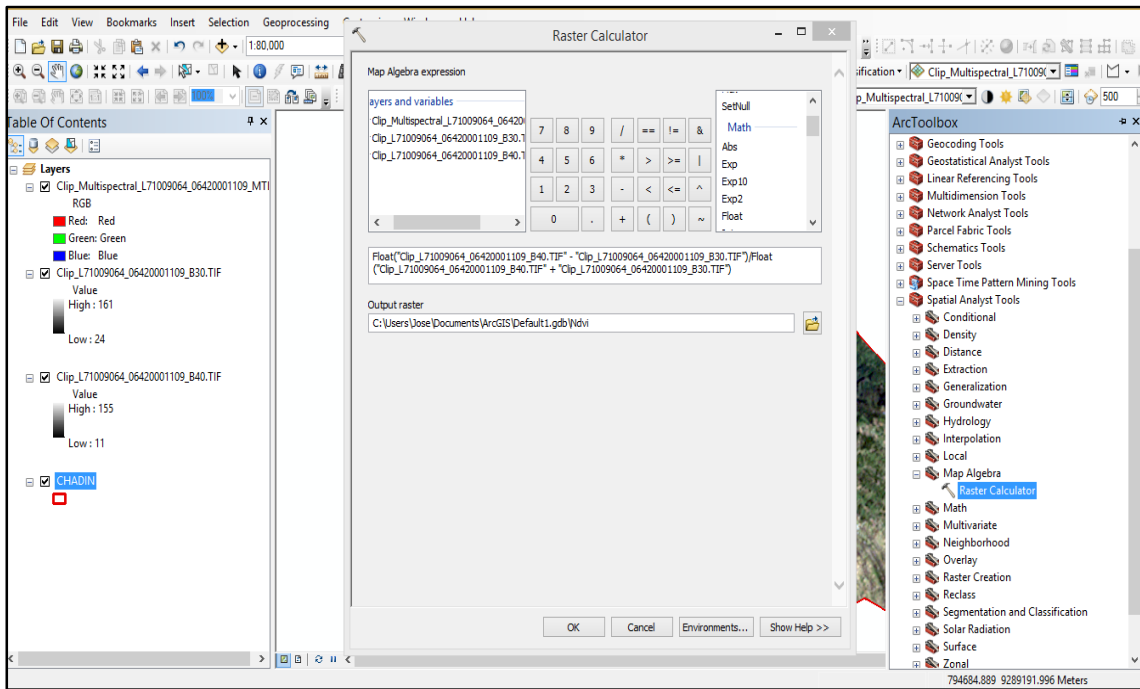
File Edit View Bookmarks Insert Selection Geoprocessing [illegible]

1:80,000

Table Of Contents

Layers
Clip_Multispectral_L71009064_06420001109_MTI
RGB
Red: Red
Green: Green
Blue: Blue
Clip_L71009064_06420001109_B30.TIF
Value
High : 161
Low : 24
Clip_L71009064_06420001109_B40.TIF
Value
High : 155
Low : 11
CHADIN

Raster Calculator

Map Algebra expression

Layers and variables
Clip_Multispectral_L71009064_06420
Clip_L71009064_06420001109_B30.T
Clip_L71009064_06420001109_B40.T

| 7 | 8 | 9 | / | == | != | & |
|---|---|---|---|---|---|---|
| 4 | 5 | 6 | * | > | >= | \| |
| 1 | 2 | 3 | - | < | <= | ^ |
| 0 | | . | + | ( | ) | ~ |

SetNull
Math
Abs
Exp
Exp10
Exp2
Float

Float("Clip_L71009064_06420001109_B40.TIF" - "Clip_L71009064_06420001109_B30.TIF")/Float("Clip_L71009064_06420001109_B40.TIF" + "Clip_L71009064_06420001109_B30.TIF")

Output raster
C:\Users\Jose\Documents\ArcGIS\Default1.gdb\Ndvi

OK Cancel Environments... Show Help >>

Clip_Multispectral_L71009064
500

ArcToolbox
Geocoding Tools
Geostatistical Analyst Tools
Linear Referencing Tools
Multidimension Tools
Network Analyst Tools
Parcel Fabric Tools
Schematics Tools
Server Tools
Space Time Pattern Mining Tools
Spatial Analyst Tools
Conditional
Density
Distance
Extraction
Generalization
Groundwater
Hydrology
Interpolation
Local
Map Algebra
Raster Calculator
Math
Multivariate
Neighborhood
Overlay
Raster Creation
Reclass
Segmentation and Classification
Solar Radiation
Surface
Zonal

794684.889 9289191.996 Meters